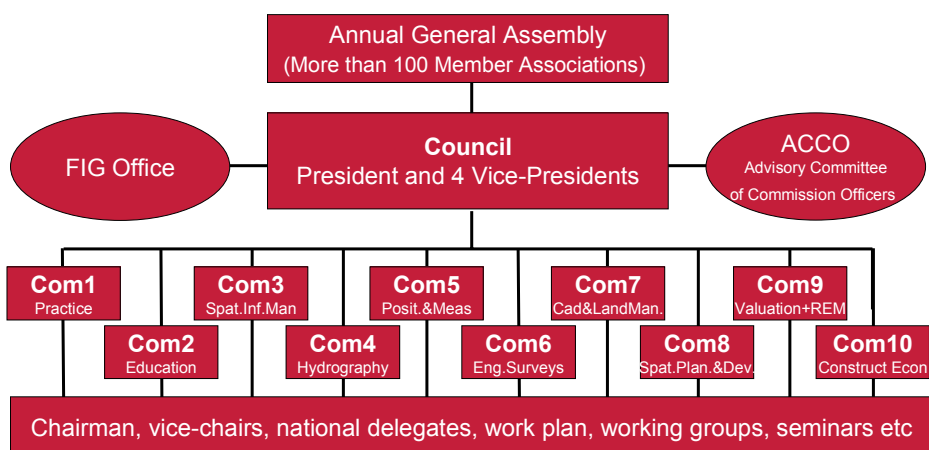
Annual General Assembly
(More than 100 Member Associations)

FIG Office

Council
President and 4 Vice-Presidents

ACCO
Advisory Committee
of Commission Officers

Com1
Practice

Com2
Education

Com3
Spat.Inf.Man

Com4
Hydrography

Com5
Posit.&Meas

Com6
Eng.Surveys

Com7
Cad&LandMan.

Com8
Spat.Plan.&Dev.

Com9
Valuation+REM

Com10
Construct Econ

Chairman, vice-chairs, national delegates, work plan, working groups, seminars etc